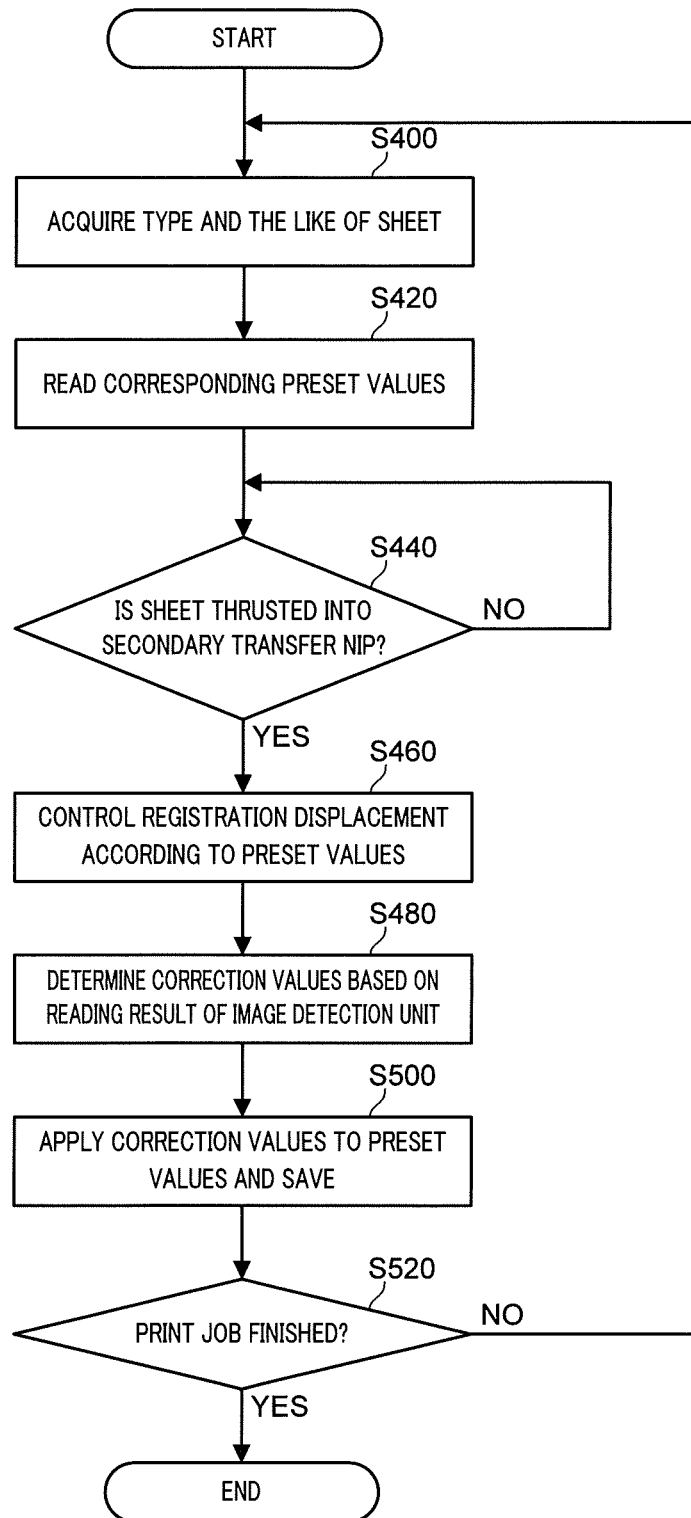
START

S400

ACQUIRE TYPE AND THE LIKE OF SHEET

S420

READ CORRESPONDING PRESET VALUES

S440

IS SHEET THRUSTED INTO SECONDARY TRANSFER NIP?

NO

YES

S460

CONTROL REGISTRATION DISPLACEMENT ACCORDING TO PRESET VALUES

S480

DETERMINE CORRECTION VALUES BASED ON READING RESULT OF IMAGE DETECTION UNIT

S500

APPLY CORRECTION VALUES TO PRESET VALUES AND SAVE

S520

PRINT JOB FINISHED?

NO

YES

END